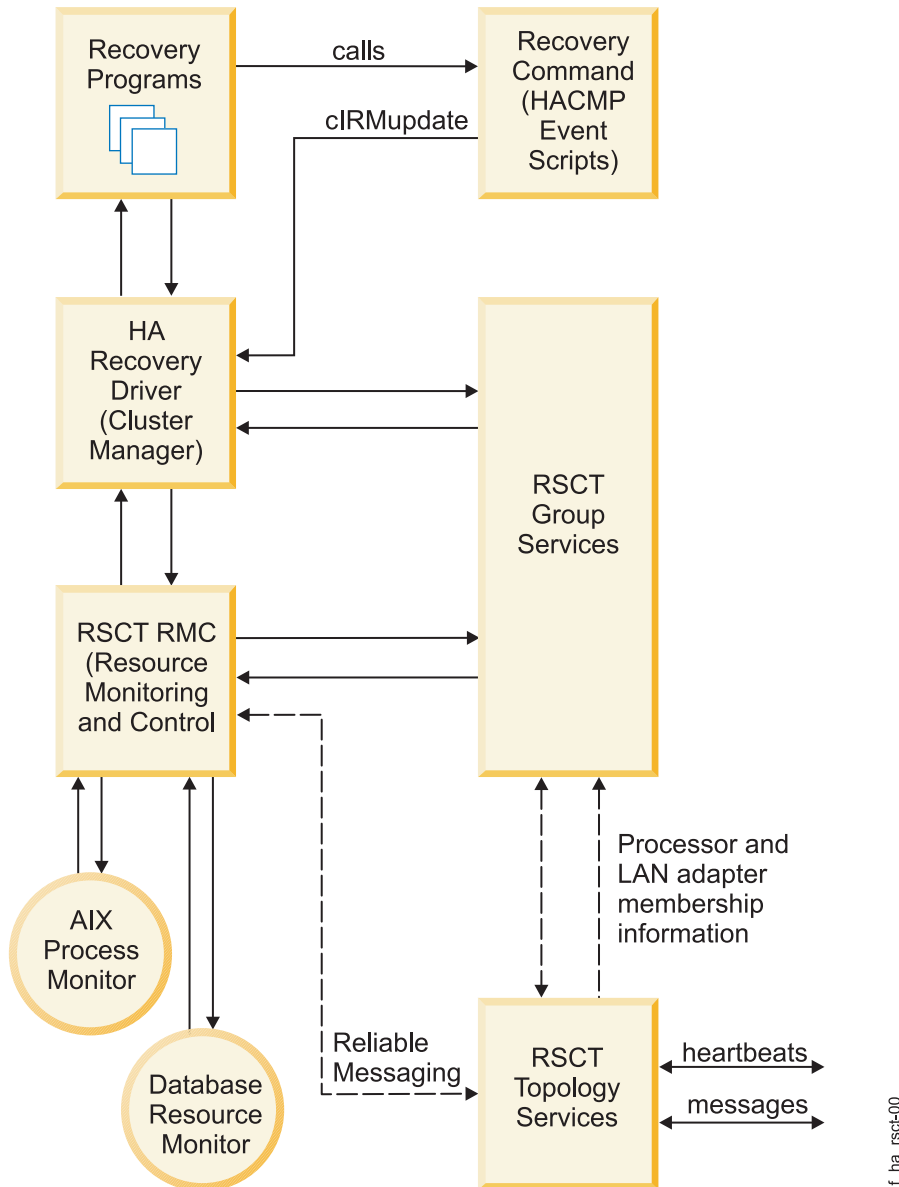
Recovery Programs

calls

Recovery Command (HACMP Event Scripts)

clRMupdate

HA Recovery Driver (Cluster Manager)

RSCT Group Services

RSCT RMC (Resource Monitoring and Control)

Processor and LAN adapter membership information

AIX Process Monitor

Database Resource Monitor

Reliable Messaging

RSCT Topology Services

heartbeats

messages

f_ha_rsct-00